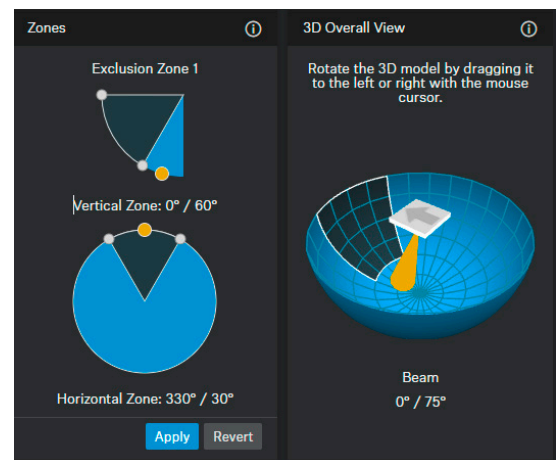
Zones

Exclusion Zone 1

Vertical Zone: 0° / 60°

Horizontal Zone: 330° / 30°

Apply Revert

3D Overall View

Rotate the 3D model by dragging it to the left or right with the mouse cursor.

Beam

0° / 75°